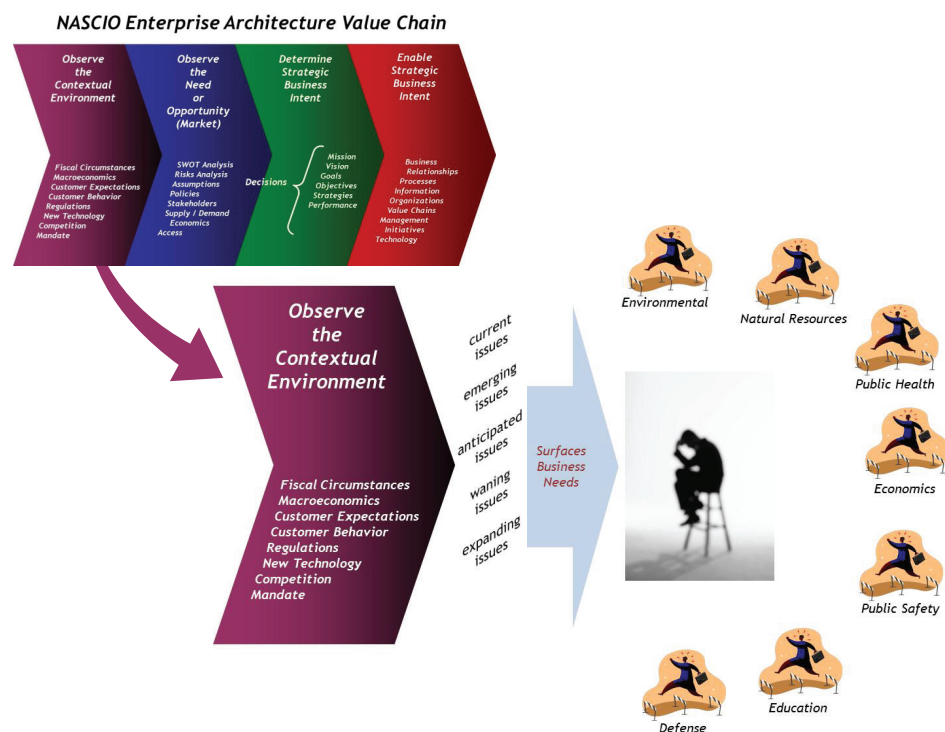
NASCIO Enterprise Architecture Value Chain

Observe the Contextual Environment

Fiscal Circumstances
Macroeconomics
Customer Expectations
Customer Behavior
Regulations
New Technology
Competition
Mandate

Observe the Need or Opportunity (Market)

SWOT Analysis
Risks Analysis
Assumptions
Policies
Stakeholders
Supply / Demand
Economics
Access

Determine Strategic Business Intent

Decisions
Mission
Vision
Goals
Objectives
Strategies
Performance

Enable Strategic Business Intent

Business Relationships
Processes
Information
Organizations
Value Chains
Management
Initiatives
Technology

Observe the Contextual Environment

Fiscal Circumstances
Macroeconomics
Customer Expectations
Customer Behavior
Regulations
New Technology
Competition
Mandate

current issues
emerging issues
anticipated issues
waning issues
expanding issues

Surfaces Business Needs

Environmental
Natural Resources
Public Health
Economics
Public Safety
Education
Defense